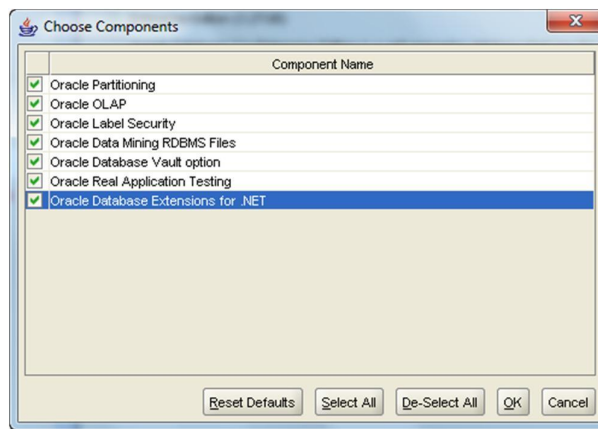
Choose Components

| | Component Name |
|---|---|
| ☑ | Oracle Partitioning |
| ☑ | Oracle OLAP |
| ☑ | Oracle Label Security |
| ☑ | Oracle Data Mining RDBMS Files |
| ☑ | Oracle Database Vault option |
| ☑ | Oracle Real Application Testing |
| ☑ | Oracle Database Extensions for .NET |

Reset Defaults  Select All  De-Select All  OK  Cancel